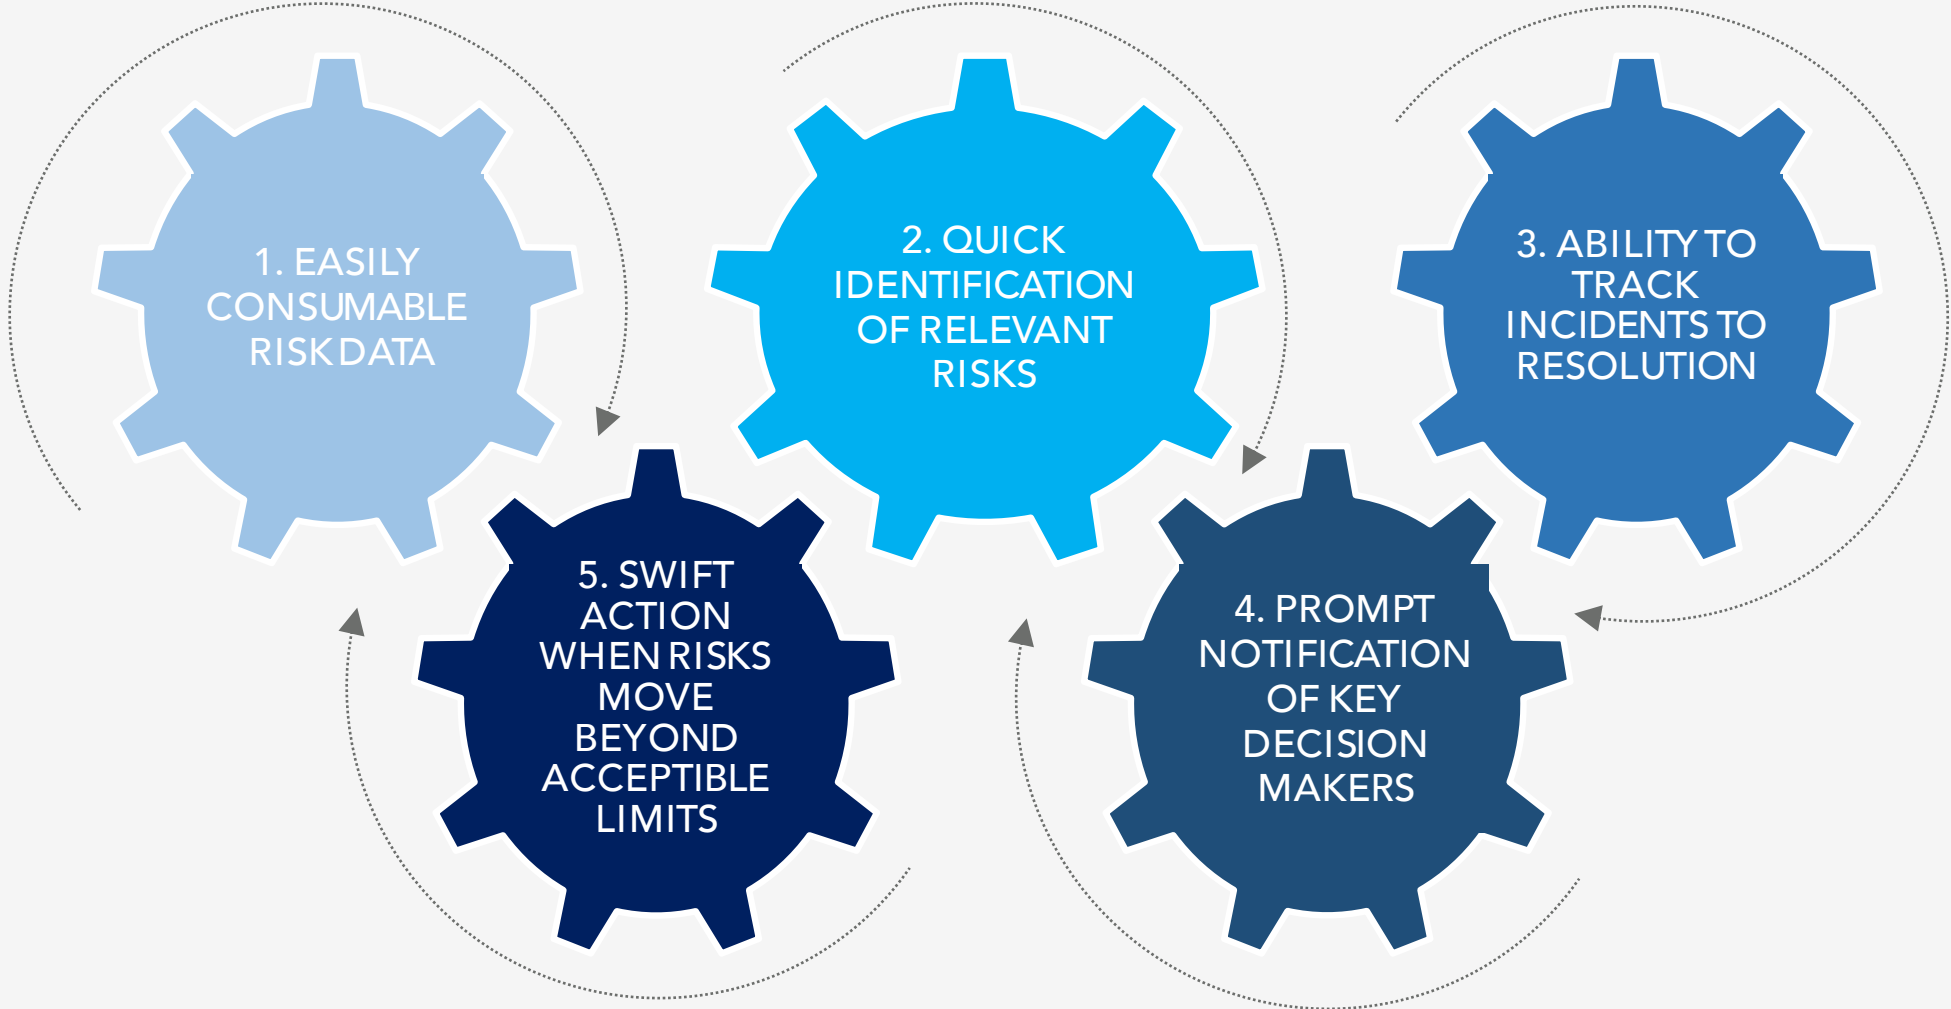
1. EASILY CONSUMABLE RISKDATA

2. QUICK IDENTIFICATION OF RELEVANT RISKS

3. ABILITY TO TRACK INCIDENTS TO RESOLUTION

4. PROMPT NOTIFICATION OF KEY DECISION MAKERS

5. SWIFT ACTION WHEN RISKS MOVE BEYOND ACCEPTIBLE LIMITS